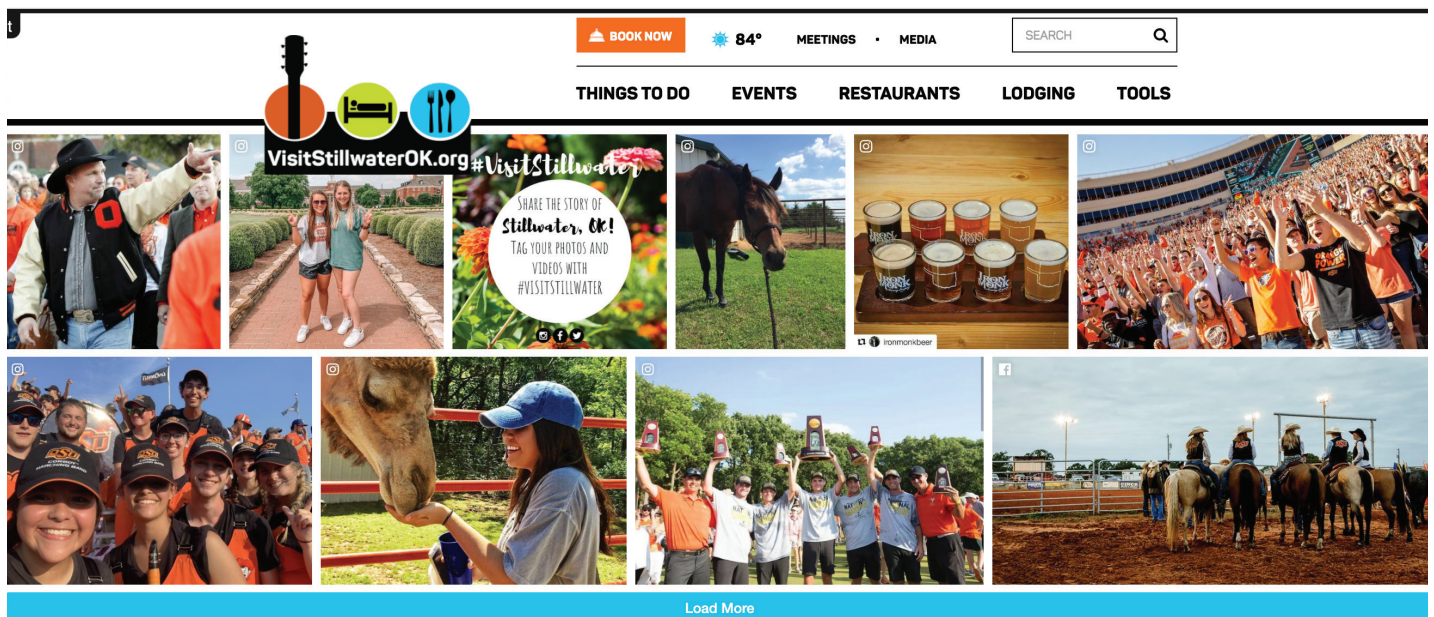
t

VisitStillwaterOK.org

BOOK NOW 84° MEETINGS • MEDIA SEARCH

THINGS TO DO EVENTS RESTAURANTS LODGING TOOLS

#VisitStillwater

SHARE THE STORY OF Stillwater, OK! Tag your photos and videos with #VISITSTILLWATER

IRON MONK

ironmonkbeer

Load More